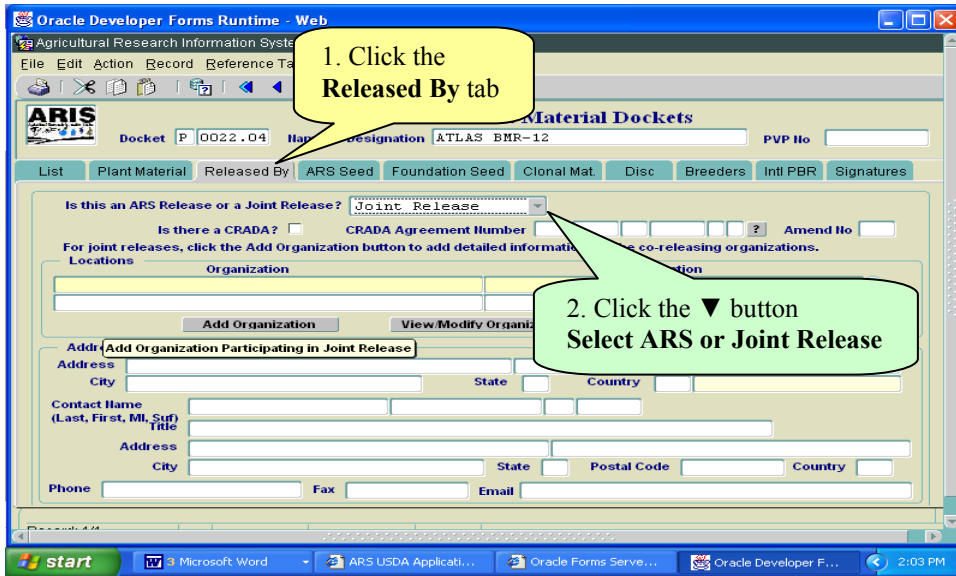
Oracle Developer Forms Runtime - Web

Agricultural Research Information Syste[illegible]

File Edit Action Record Reference Ta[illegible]

1. Click the **Released By** tab

ARIS

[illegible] Material Dockets

Docket P 0022.04 Nam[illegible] Designation ATLAS BMR-12 PVP No

List | Plant Material | Released By | ARS Seed | Foundation Seed | Clonal Mat. | Disc | Breeders | Intl PBR | Signatures

Is this an ARS Release or a Joint Release? Joint Release

Is there a CRADA? CRADA Agreement Number ? Amend No

For joint releases, click the Add Organization button to add detailed informatio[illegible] co-releasing organizations.

Locations

Organization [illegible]tion

Add Organization View/Modify Organi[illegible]

2. Click the ▼ button
**Select ARS or Joint Release**

Addr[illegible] Add Organization Participating in Joint Release

Address

City State Country

Contact Name (Last, First, MI, Suf)

Title

Address

City State Postal Code Country

Phone Fax Email

start | 3 Microsoft Word | ARS USDA Applicati... | Oracle Forms Serve... | Oracle Developer F... | 2:03 PM